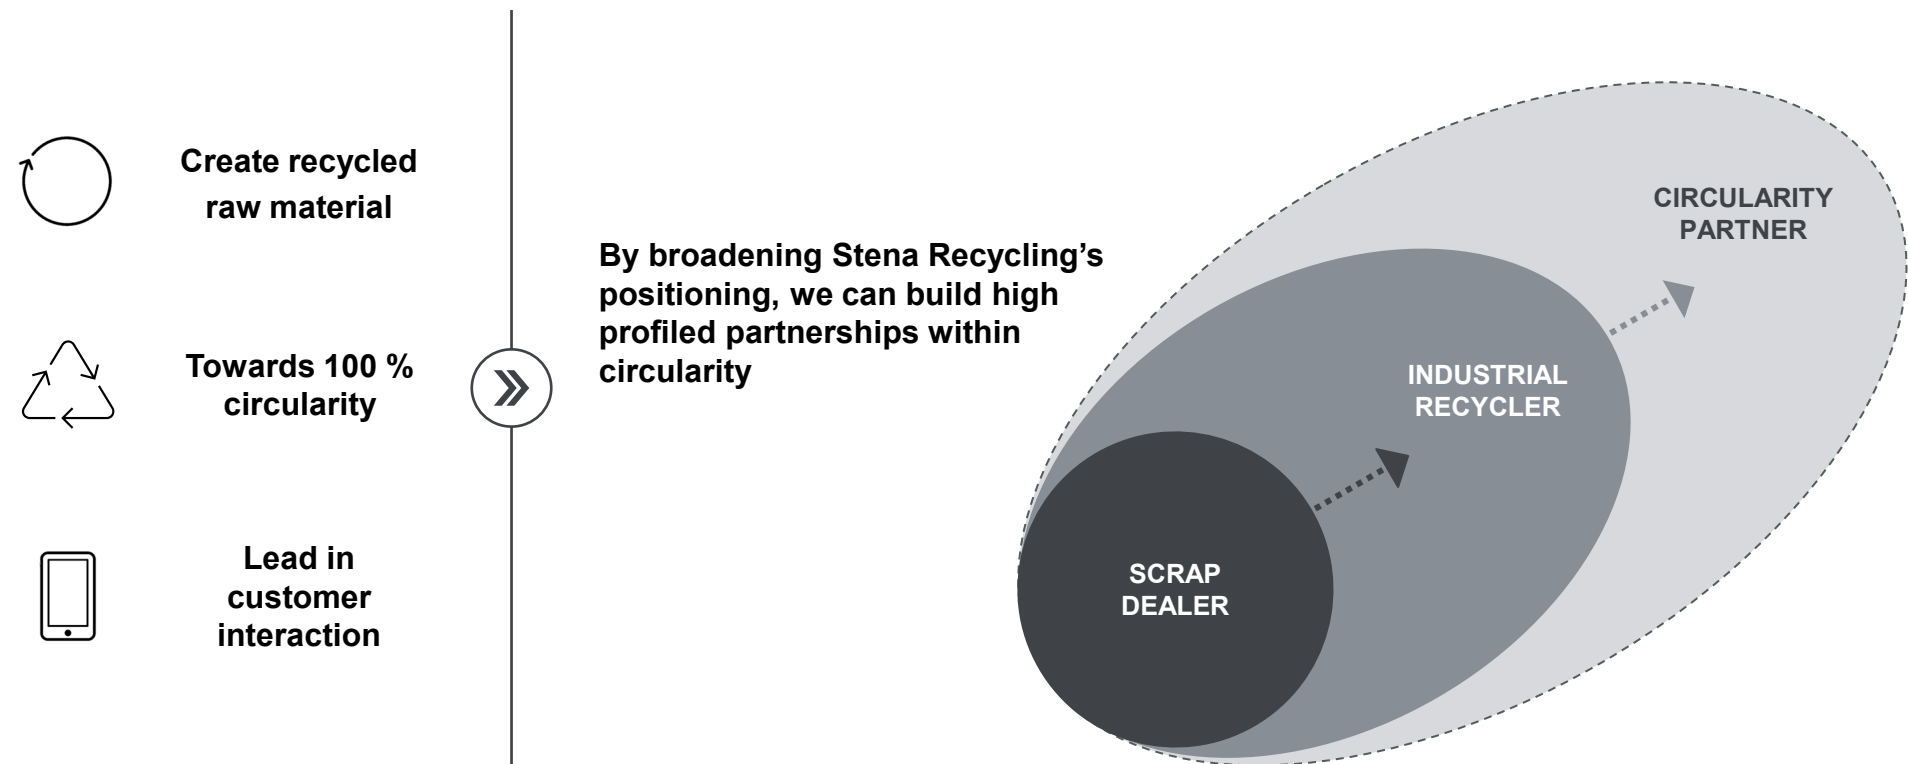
Create recycled raw material

Towards 100 % circularity

Lead in customer interaction

By broadening Stena Recycling’s positioning, we can build high profiled partnerships within circularity

CIRCULARITY PARTNER

INDUSTRIAL RECYCLER

SCRAP DEALER